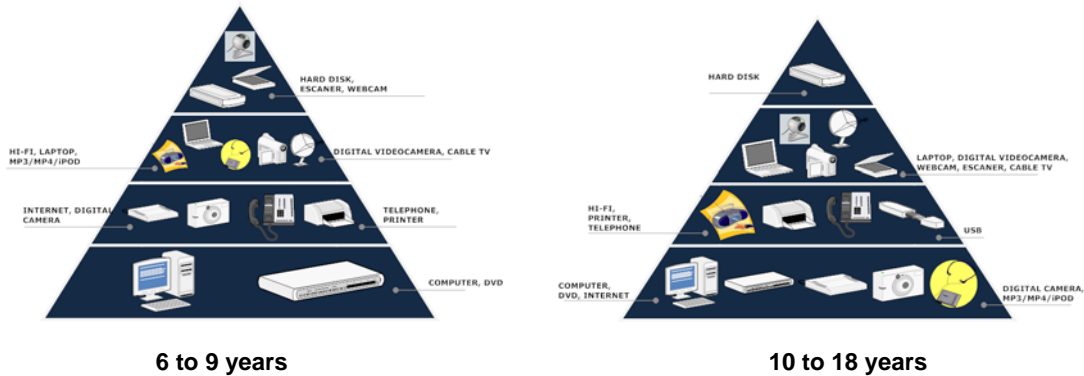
HARD DISK, ESCANER, WEBCAM

HI-FI, LAPTOP, MP3/MP4/iPOD

DIGITAL VIDEOCAMERA, CABLE TV

INTERNET, DIGITAL CAMERA

TELEPHONE, PRINTER

COMPUTER, DVD

6 to 9 years

HARD DISK

LAPTOP, DIGITAL VIDEOCAMERA, WEBCAM, ESCANER, CABLE TV

HI-FI, PRINTER, TELEPHONE

USB

COMPUTER, DVD, INTERNET

DIGITAL CAMERA, MP3/MP4/iPOD

10 to 18 years